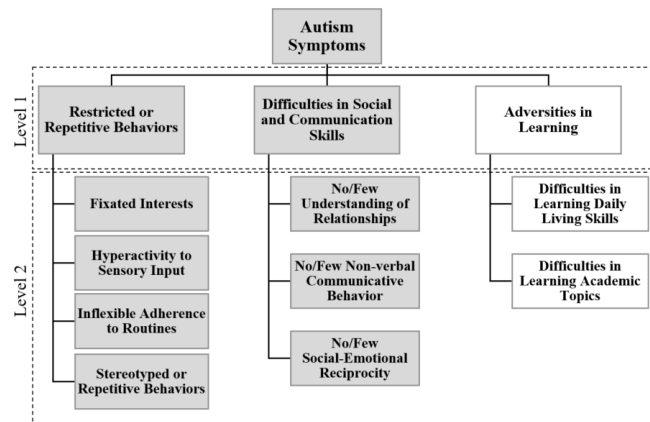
Autism Symptoms

Level 1

Restricted or Repetitive Behaviors

Difficulties in Social and Communication Skills

Adversities in Learning

Level 2

Fixated Interests

Hyperactivity to Sensory Input

Inflexible Adherence to Routines

Stereotyped or Repetitive Behaviors

No/Few Understanding of Relationships

No/Few Non-verbal Communicative Behavior

No/Few Social-Emotional Reciprocity

Difficulties in Learning Daily Living Skills

Difficulties in Learning Academic Topics